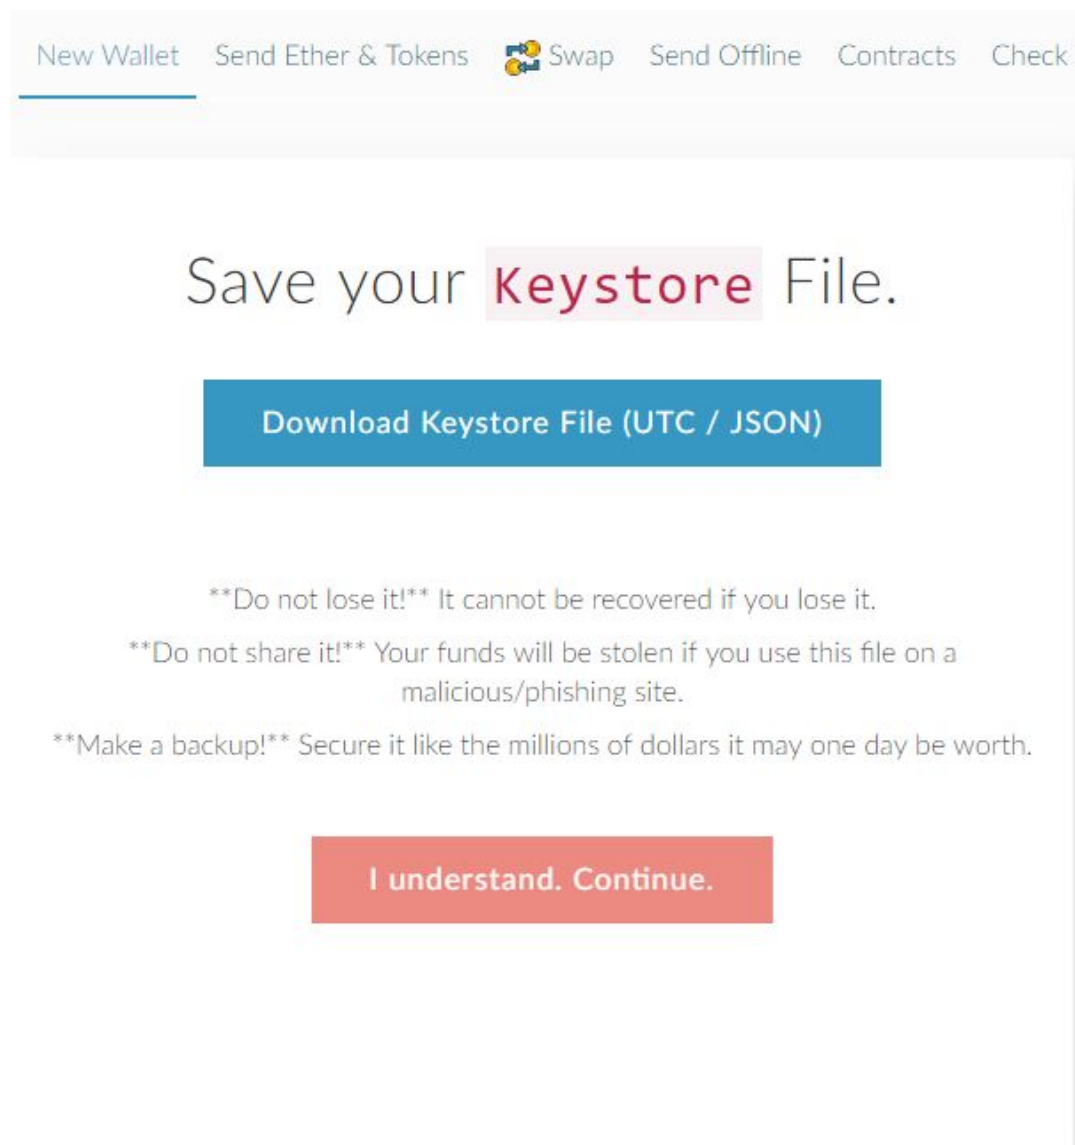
New Wallet Send Ether & Tokens Swap Send Offline Contracts Check

Save your Keystore File.

Download Keystore File (UTC / JSON)

**Do not lose it!** It cannot be recovered if you lose it.

**Do not share it!** Your funds will be stolen if you use this file on a malicious/phishing site.

**Make a backup!** Secure it like the millions of dollars it may one day be worth.

I understand. Continue.